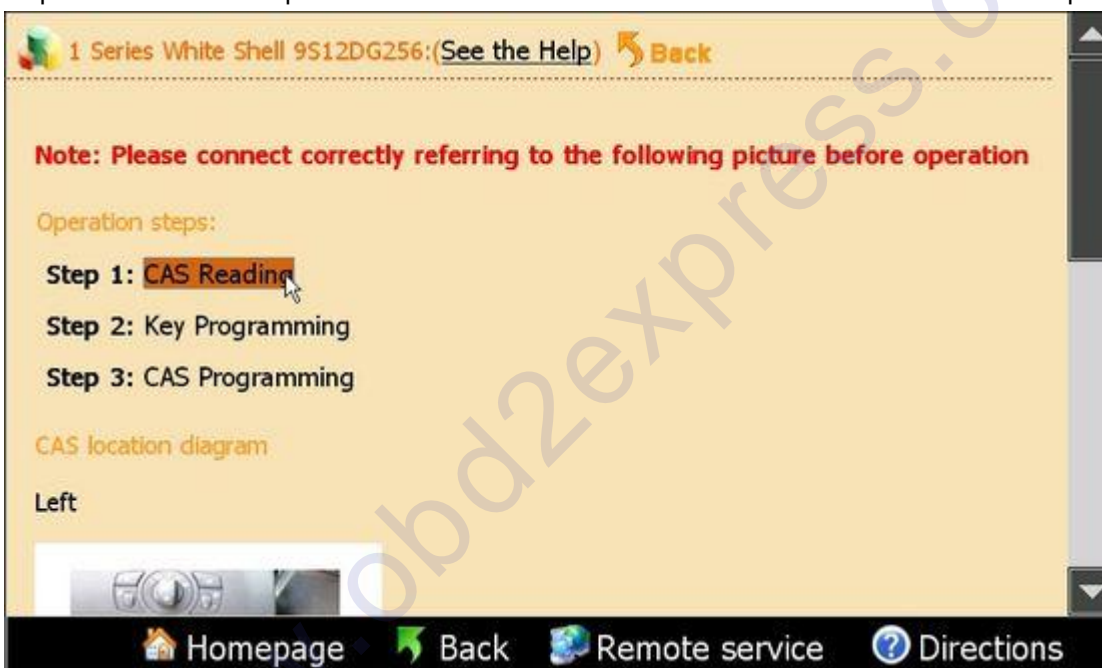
1 Series White Shell 9S12DG256:(See the Help) Back

Note: Please connect correctly referring to the following picture before operation

Operation steps:

Step 1: CAS Reading

Step 2: Key Programming

Step 3: CAS Programming

CAS location diagram

Left

obd2express.co

Homepage Back Remote service Directions